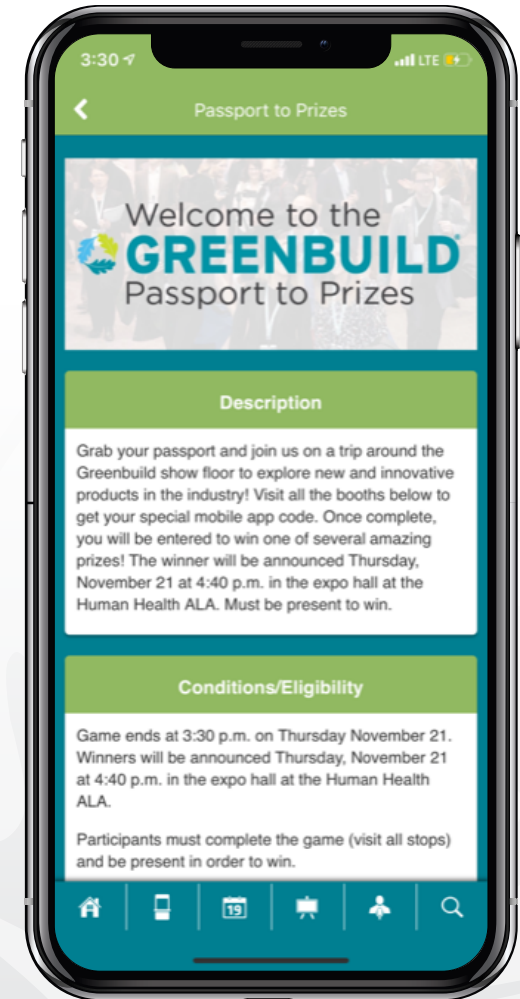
3:30

LTE

Passport to Prizes

Welcome to the
GREENBUILD
Passport to Prizes

Description

Grab your passport and join us on a trip around the Greenbuild show floor to explore new and innovative products in the industry! Visit all the booths below to get your special mobile app code. Once complete, you will be entered to win one of several amazing prizes! The winner will be announced Thursday, November 21 at 4:40 p.m. in the expo hall at the Human Health ALA. Must be present to win.

Conditions/Eligibility

Game ends at 3:30 p.m. on Thursday November 21. Winners will be announced Thursday, November 21 at 4:40 p.m. in the expo hall at the Human Health ALA.

Participants must complete the game (visit all stops) and be present in order to win.

19